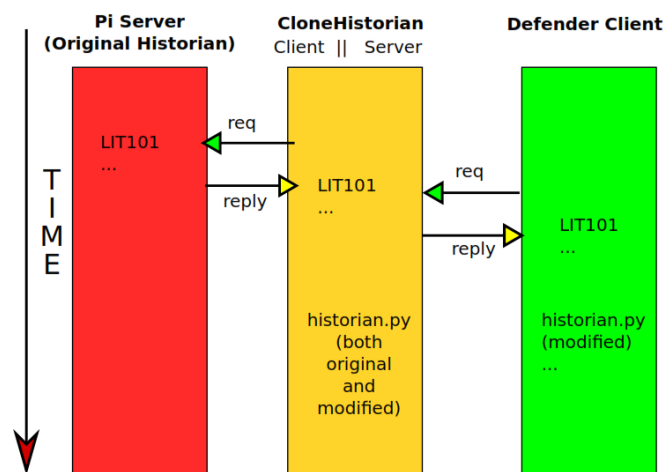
Pi Server
(Original Historian)

CloneHistorian
Client || Server

Defender Client

TIME

LIT101
...

req

reply

LIT101
...

req

reply

LIT101
...

historian.py
(both
original
and
modified)

historian.py
(modified)
...